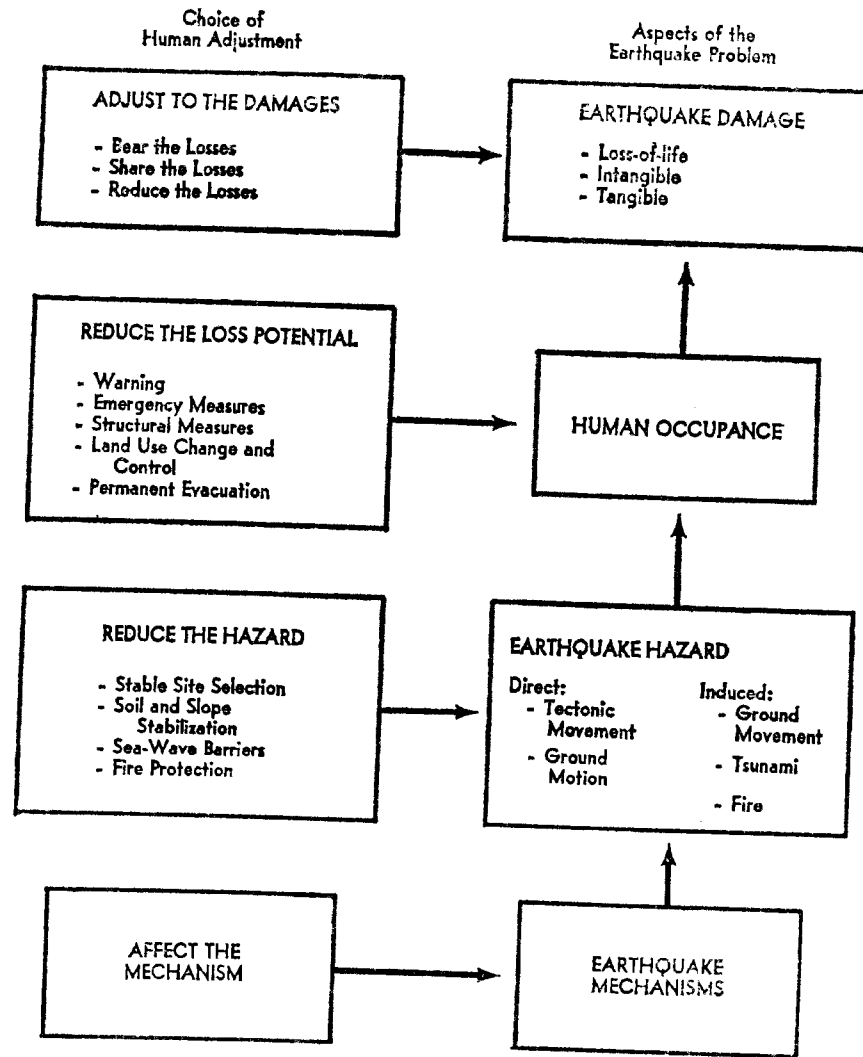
Choice of Human Adjustment

Aspects of the Earthquake Problem

ADJUST TO THE DAMAGES

- Bear the Losses
- Share the Losses
- Reduce the Losses

EARTHQUAKE DAMAGE

- Loss-of-life
- Intangible
- Tangible

REDUCE THE LOSS POTENTIAL

- Warning
- Emergency Measures
- Structural Measures
- Land Use Change and Control
- Permanent Evacuation

HUMAN OCCUPANCE

REDUCE THE HAZARD

- Stable Site Selection
- Soil and Slope Stabilization
- Sea-Wave Barriers
- Fire Protection

EARTHQUAKE HAZARD

Direct:
- Tectonic Movement
- Ground Motion

Induced:
- Ground Movement
- Tsunami
- Fire

AFFECT THE MECHANISM

EARTHQUAKE MECHANISMS